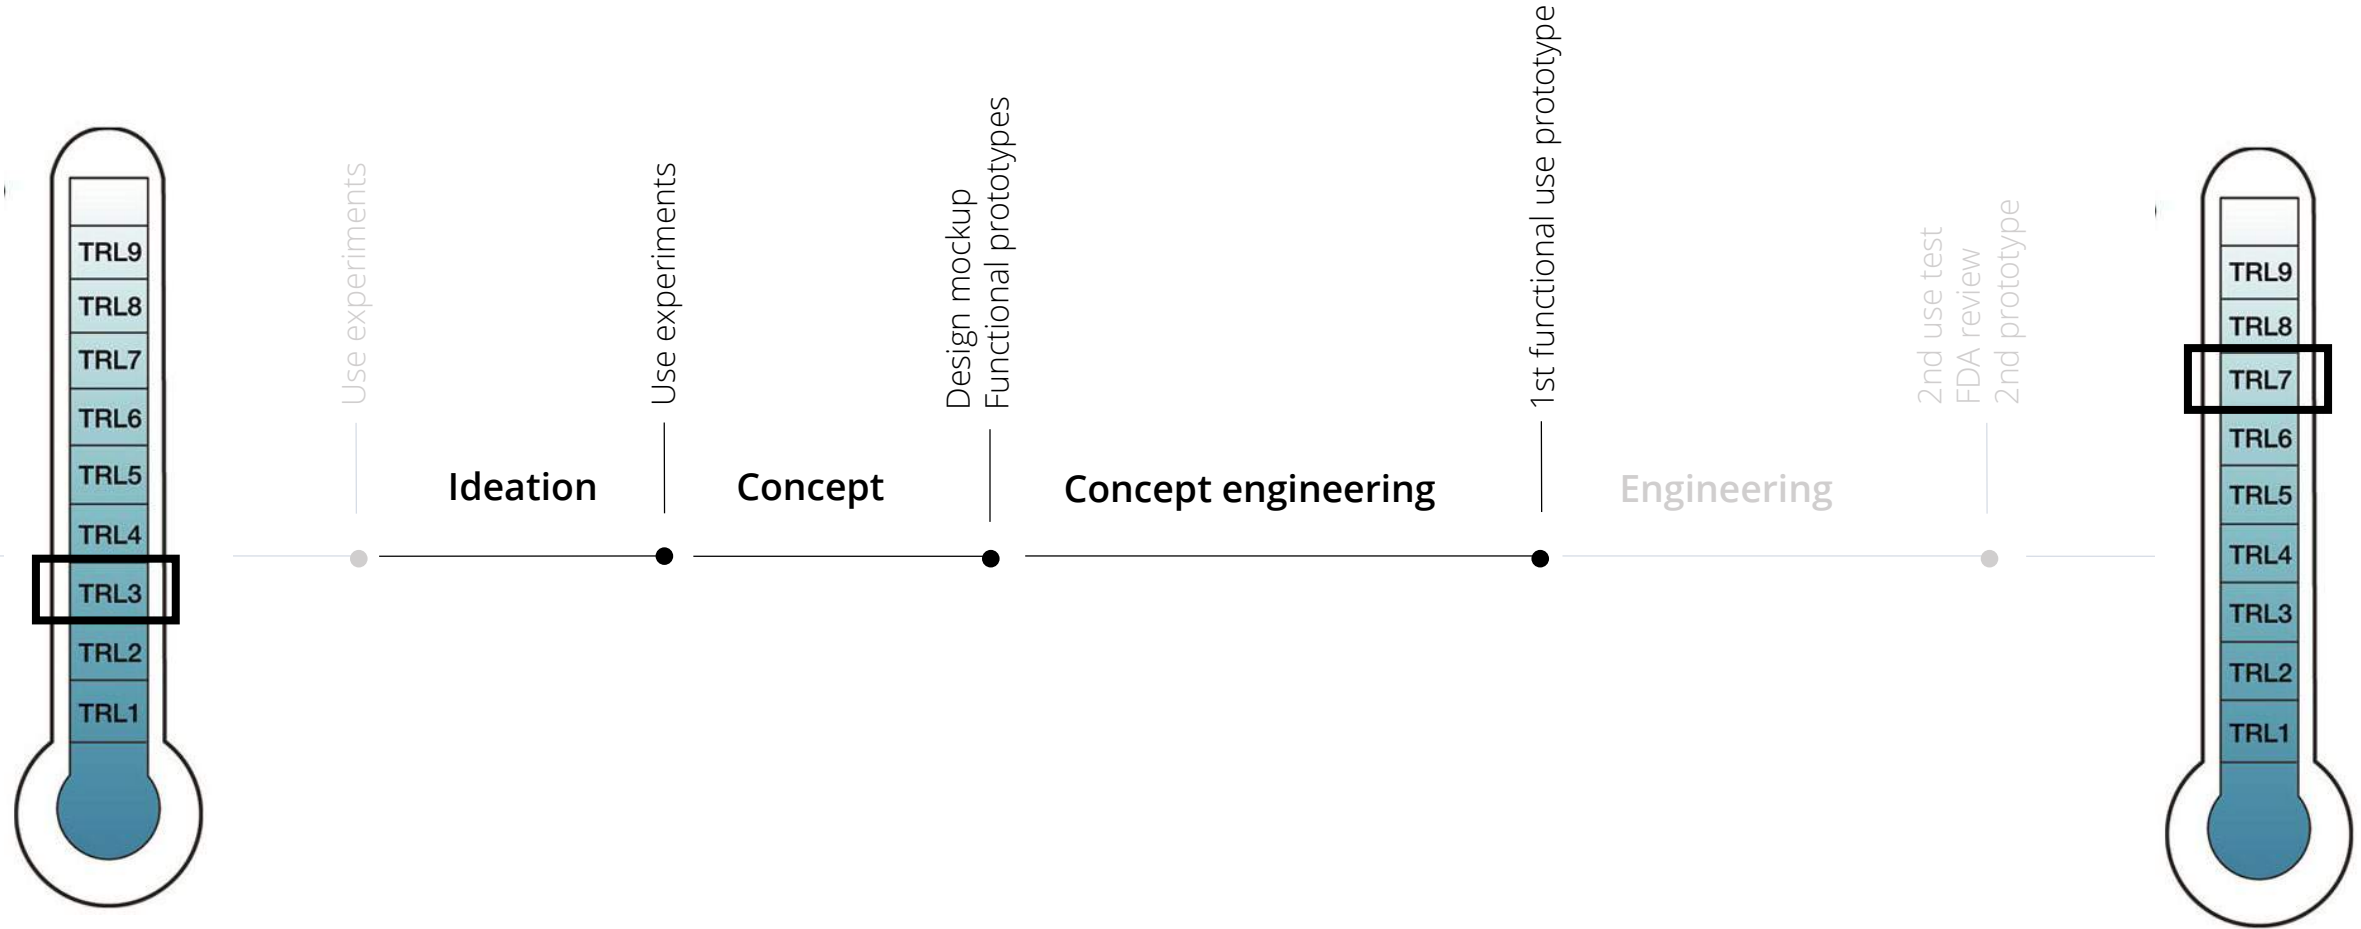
TRL9
TRL8
TRL7
TRL6
TRL5
TRL4
TRL3
TRL2
TRL1

Use experiments

Ideation

Use experiments

Concept

Design mockup
Functional prototypes

Concept engineering

1st functional use prototype

Engineering

2nd use test
FDA review
2nd prototype

TRL9
TRL8
TRL7
TRL6
TRL5
TRL4
TRL3
TRL2
TRL1